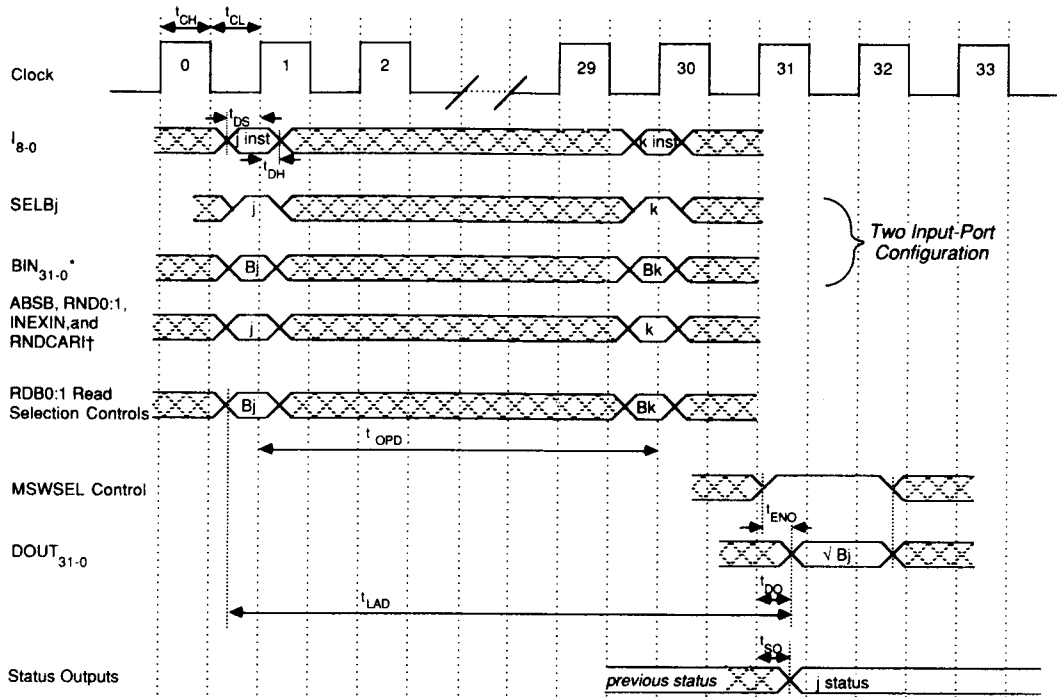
$t_{CH}$ $t_{CL}$

Clock 0 1 2 29 30 31 32 33

$t_{DS}$

$I_{8-0}$ j inst k inst

$t_{DH}$

SELBj j k

Two Input-Port Configuration

$BIN_{31-0}$* Bj Bk

ABSB, RND0:1, INEXIN,and RNDCARI† j k

RDB0:1 Read Selection Controls Bj Bk

$t_{OPD}$

MSWSEL Control

$t_{ENO}$

$DOUT_{31-0}$ √ Bj

$t_{DO}$

$t_{LAD}$

$t_{SO}$

Status Outputs previous status j status